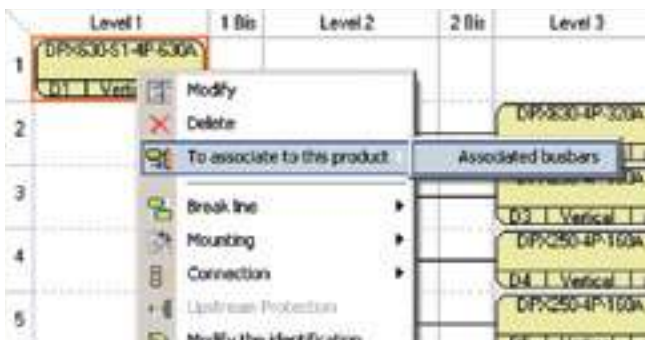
| | Level 1 | 1 Bis | Level 2 | 2 Bis | Level 3 |
|---|---|---|---|---|---|
| 1 | DPX630-S1-4P-630A D1 Verti | | | | |
| 2 | | | | | DPX630-4P-320A |
| 3 | | | | | D3 Vertical |
| 4 | | | | | DPX250-4P-160A D4 Vertical |
| 5 | | | | | DPX250-4P-160A |

Modify
Delete
To associate to this product
Associated busbars
Break line
Mounting
Connection
Upstream Protection
Modify the Identification